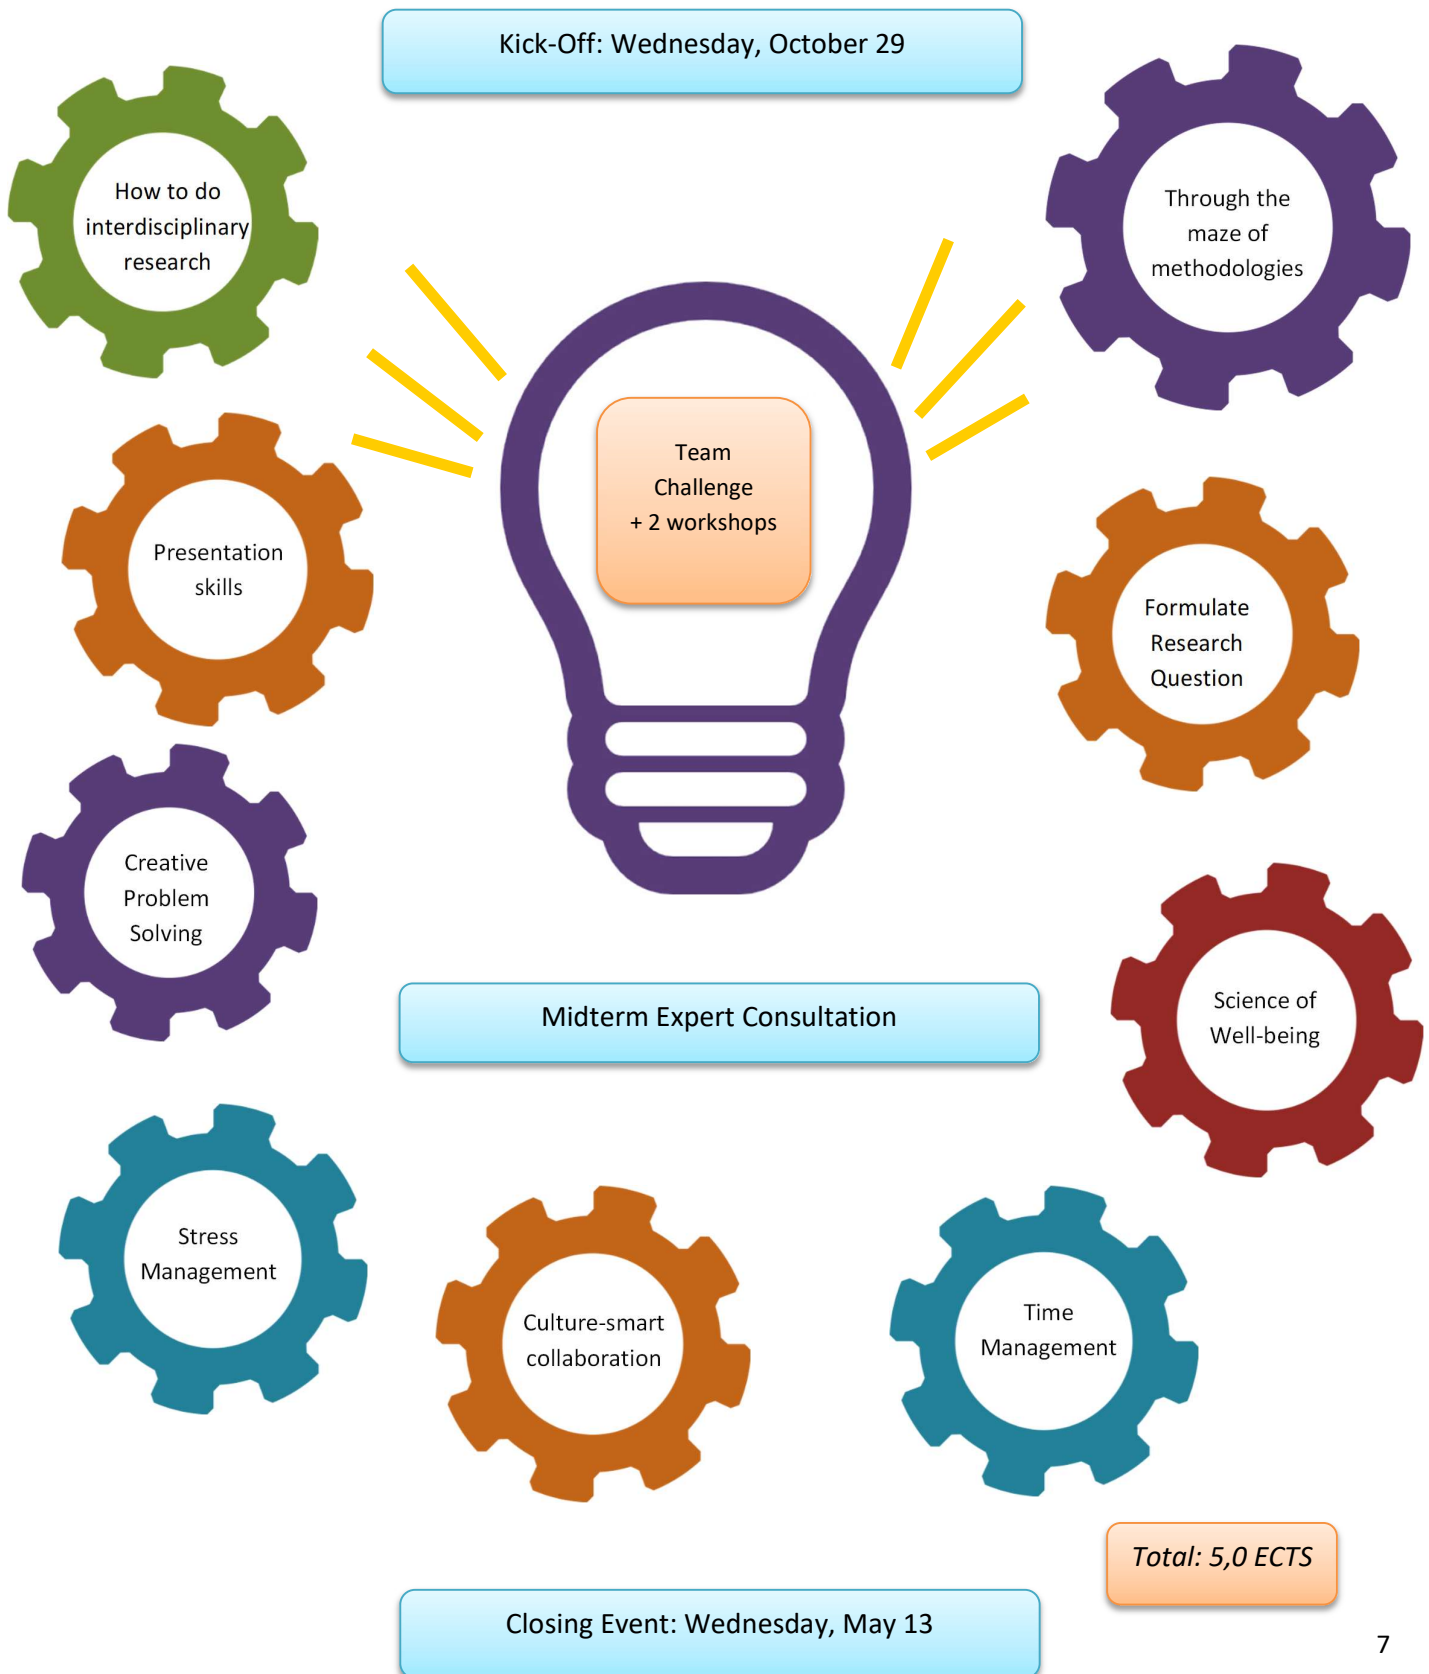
Kick-Off: Wednesday, October 29

How to do interdisciplinary research

Through the maze of methodologies

Team Challenge + 2 workshops

Presentation skills

Formulate Research Question

Creative Problem Solving

Science of Well-being

Midterm Expert Consultation

Stress Management

Culture-smart collaboration

Time Management

Total: 5,0 ECTS

Closing Event: Wednesday, May 13

7